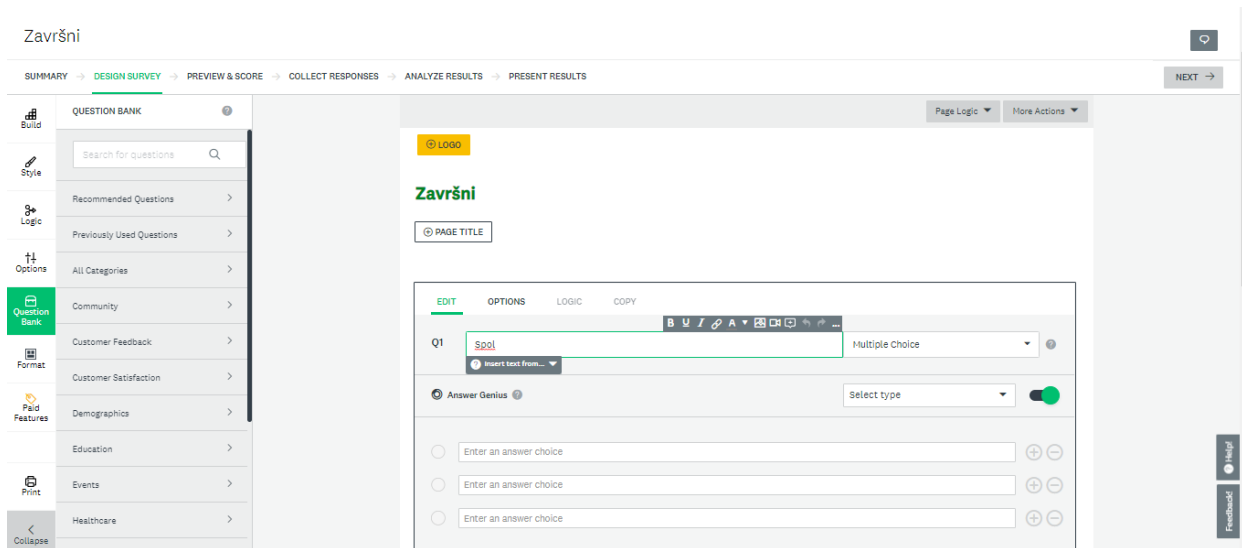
Završni

SUMMARY → DESIGN SURVEY → PREVIEW & SCORE → COLLECT RESPONSES → ANALYZE RESULTS → PRESENT RESULTS

NEXT →

Build
Style
Logic
Options
Question Bank
Format
Paid Features
Print
Collapse

QUESTION BANK

Search for questions

Recommended Questions
Previously Used Questions
All Categories
Community
Customer Feedback
Customer Satisfaction
Demographics
Education
Events
Healthcare

Page Logic
More Actions

LOGO

Završni

PAGE TITLE

EDIT OPTIONS LOGIC COPY

B U I A

Q1 Spol Multiple Choice

Insert text from...

Answer Genius Select type

Enter an answer choice
Enter an answer choice
Enter an answer choice

Help!
Feedback!